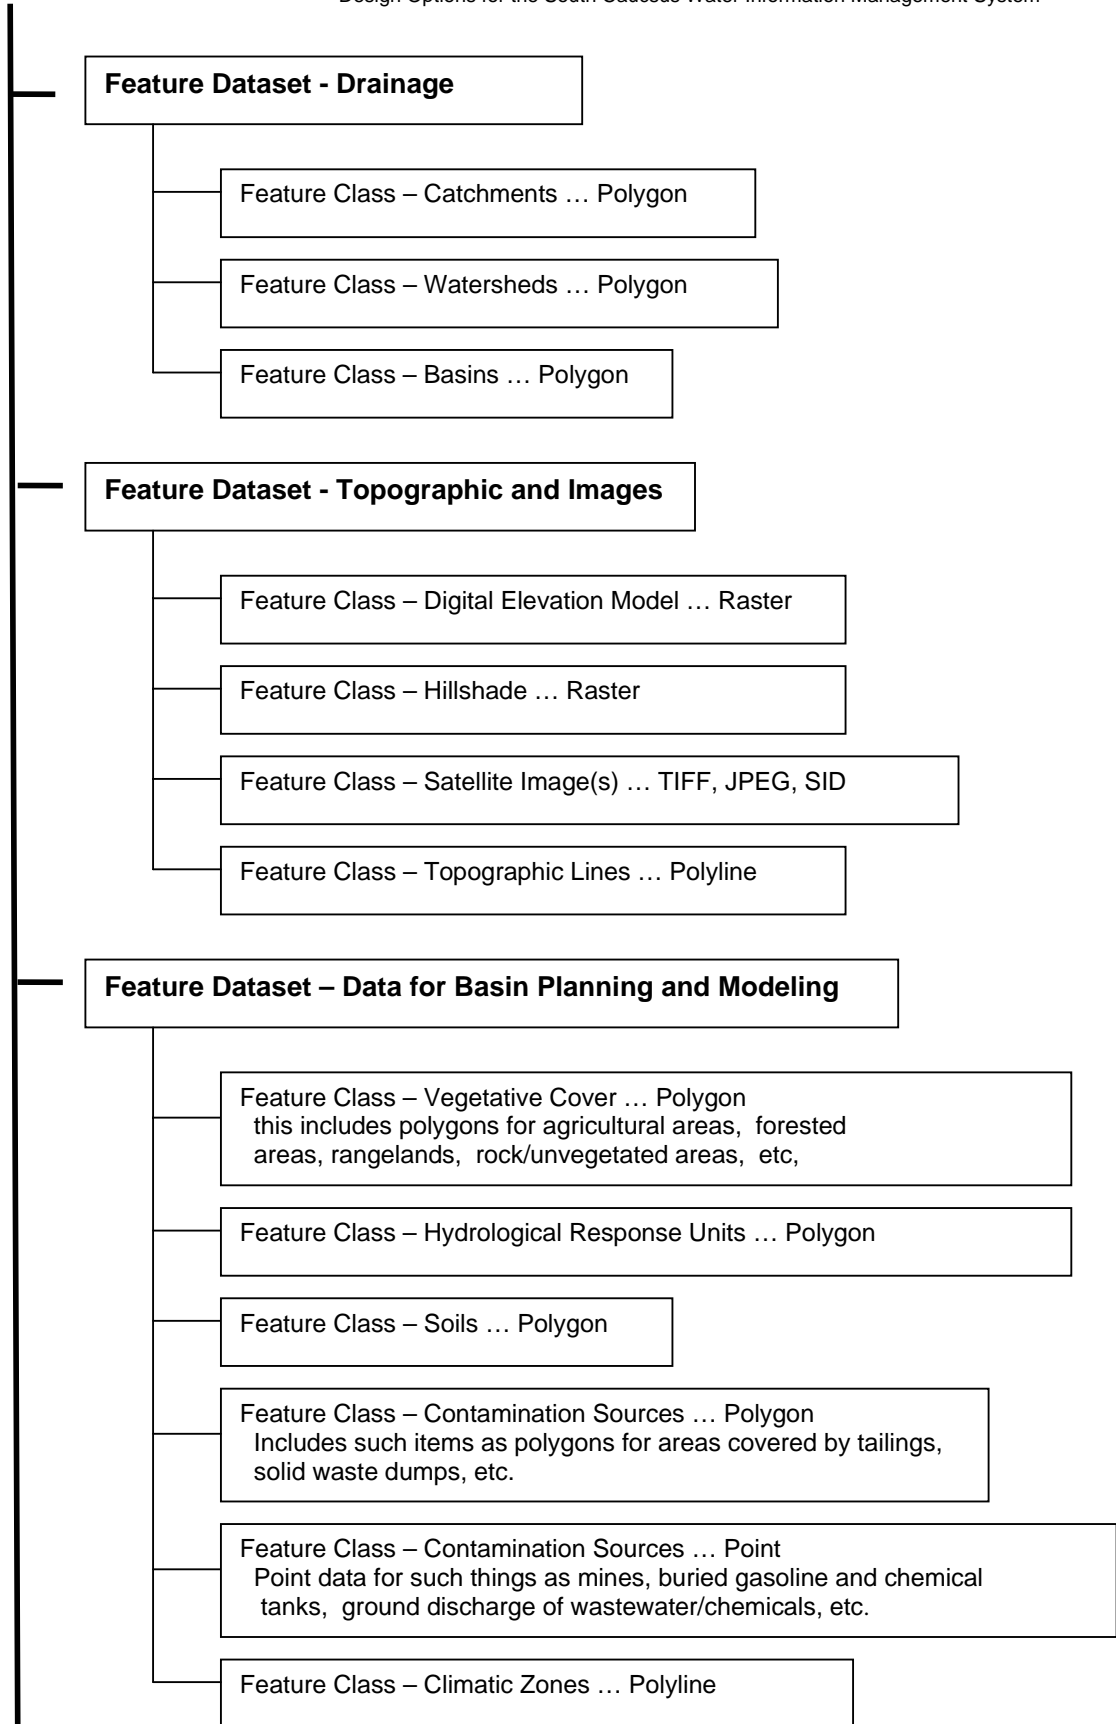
Design Options for the South Caucasus Water Information Management System

Feature Dataset - Drainage

Feature Class – Catchments … Polygon

Feature Class – Watersheds … Polygon

Feature Class – Basins … Polygon

Feature Dataset - Topographic and Images

Feature Class – Digital Elevation Model … Raster

Feature Class – Hillshade … Raster

Feature Class – Satellite Image(s) … TIFF, JPEG, SID

Feature Class – Topographic Lines … Polyline

Feature Dataset – Data for Basin Planning and Modeling

Feature Class – Vegetative Cover … Polygon
this includes polygons for agricultural areas, forested areas, rangelands, rock/unvegetated areas, etc,

Feature Class – Hydrological Response Units … Polygon

Feature Class – Soils … Polygon

Feature Class – Contamination Sources … Polygon
Includes such items as polygons for areas covered by tailings, solid waste dumps, etc.

Feature Class – Contamination Sources … Point
Point data for such things as mines, buried gasoline and chemical tanks, ground discharge of wastewater/chemicals, etc.

Feature Class – Climatic Zones … Polyline